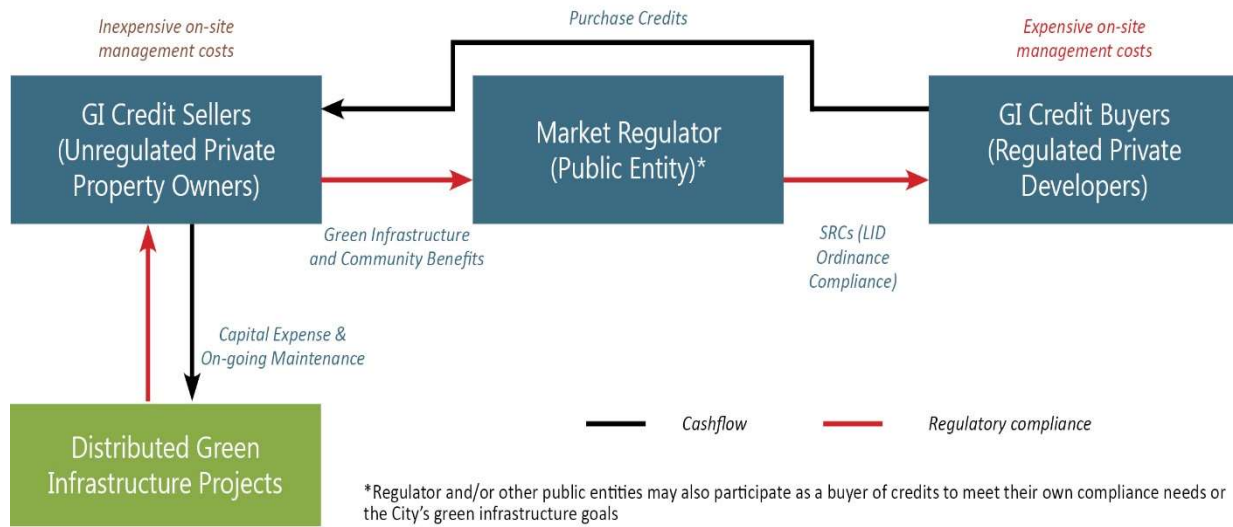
Inexpensive on-site management costs

Purchase Credits

Expensive on-site management costs

GI Credit Sellers (Unregulated Private Property Owners)

Market Regulator (Public Entity)*

GI Credit Buyers (Regulated Private Developers)

Green Infrastructure and Community Benefits

SRCs (LID Ordinance Compliance)

Capital Expense & On-going Maintenance

Distributed Green Infrastructure Projects

Cashflow

Regulatory compliance

*Regulator and/or other public entities may also participate as a buyer of credits to meet their own compliance needs or the City's green infrastructure goals